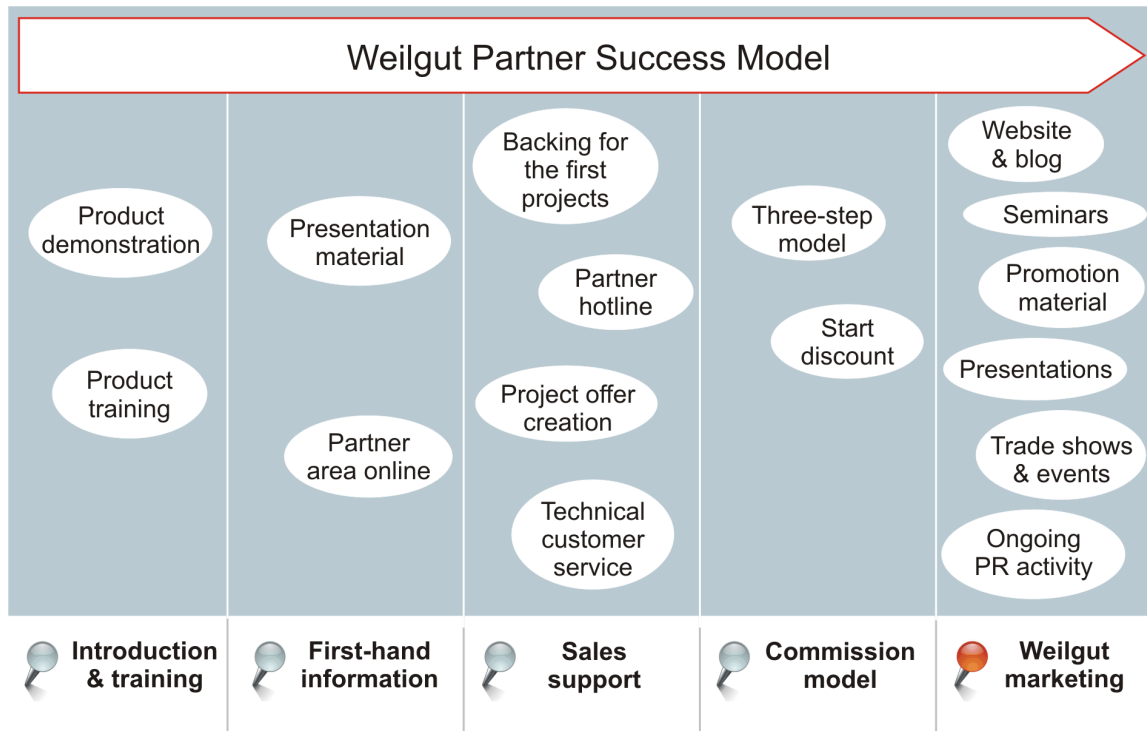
Weilgut Partner Success Model

Product demonstration

Product training

Introduction & training

Presentation material

Partner area online

First-hand information

Backing for the first projects

Partner hotline

Project offer creation

Technical customer service

Sales support

Three-step model

Start discount

Commission model

Website & blog

Seminars

Promotion material

Presentations

Trade shows & events

Ongoing PR activity

Weilgut marketing